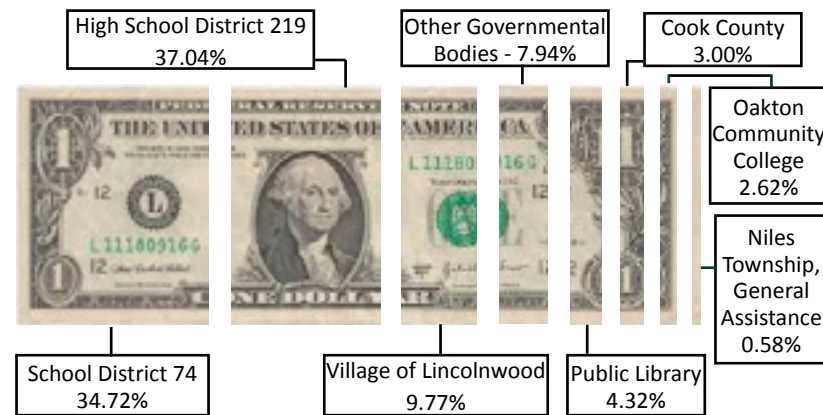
High School District 219
37.04%

Other Governmental Bodies - 7.94%

Cook County
3.00%

Oakton Community College
2.62%

Niles Township, General Assistance
0.58%

School District 74
34.72%

Village of Lincolnwood
9.77%

Public Library
4.32%